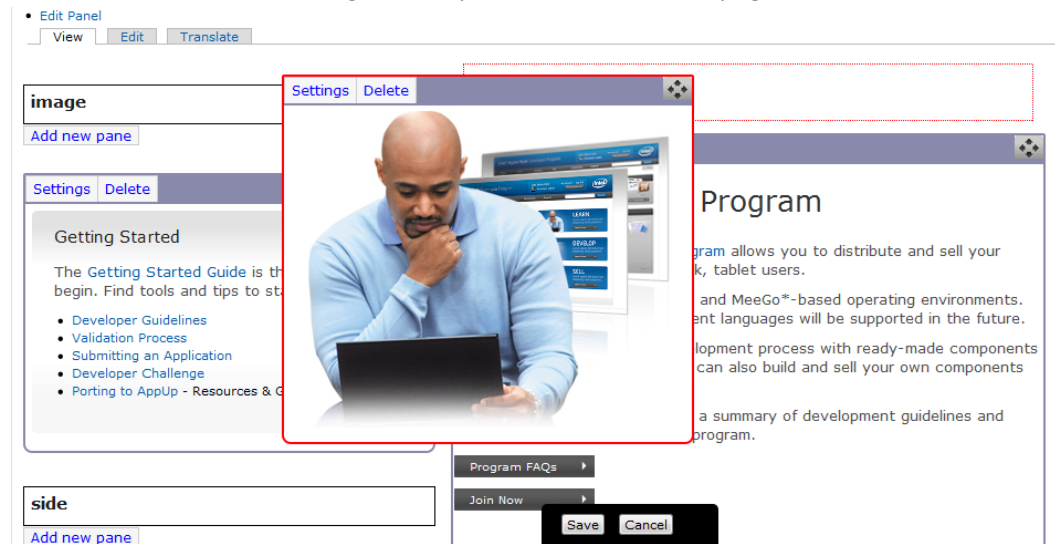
• Edit Panel

View Edit Translate

image

Add new pane

Settings Delete

Getting Started

The Getting Started Guide is th begin. Find tools and tips to sta

- Developer Guidelines
- Validation Process
- Submitting an Application
- Developer Challenge
- Porting to AppUp - Resources & G

side

Add new pane

Settings Delete

LEARN

DEVELOP

SELL

Program

gram allows you to distribute and sell your k, tablet users.

and MeeGo*-based operating environments. ent languages will be supported in the future.

lopment process with ready-made components can also build and sell your own components

a summary of development guidelines and program.

Program FAQs

Join Now

Save Cancel